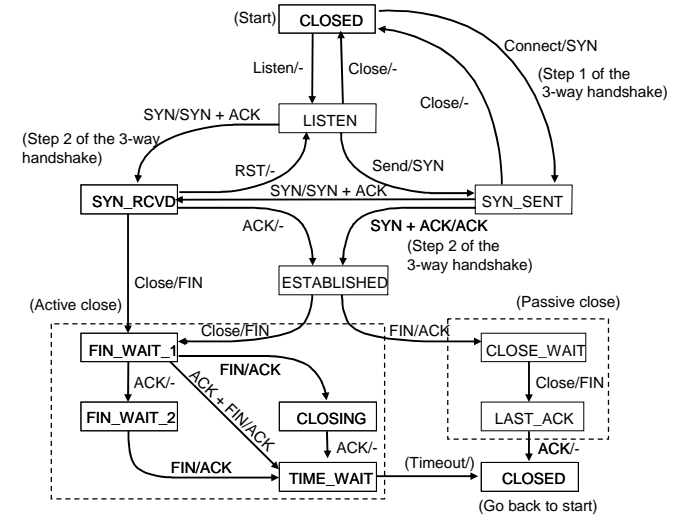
(Start) CLOSED

Connect/SYN

(Step 1 of the 3-way handshake)

Listen/-

Close/-

Close/-

SYN/SYN + ACK

LISTEN

(Step 2 of the 3-way handshake)

RST/-

Send/SYN

SYN/SYN + ACK

SYN_RCVD

SYN_SENT

ACK/-

SYN + ACK/ACK

(Step 2 of the 3-way handshake)

Close/FIN

ESTABLISHED

(Active close)

(Passive close)

Close/FIN

FIN/ACK

FIN_WAIT_1

CLOSE_WAIT

FIN/ACK

ACK/-

ACK + FIN/ACK

Close/FIN

FIN_WAIT_2

CLOSING

LAST_ACK

ACK/-

ACK/-

FIN/ACK

TIME_WAIT

(Timeout/)

CLOSED

(Go back to start)